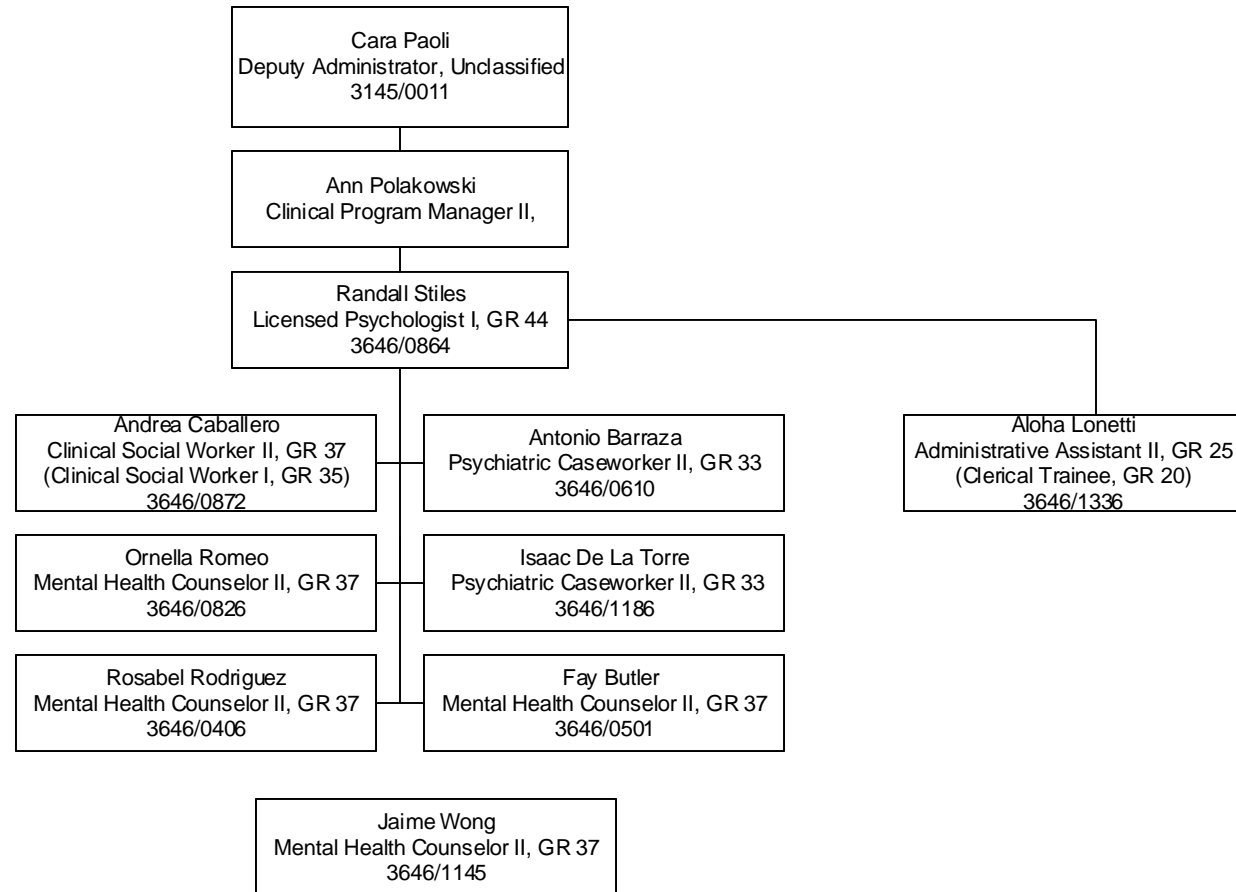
Cara Paoli
Deputy Administrator, Unclassified
3145/0011

Ann Polakowski
Clinical Program Manager II,

Randall Stiles
Licensed Psychologist I, GR 44
3646/0864

Andrea Caballero
Clinical Social Worker II, GR 37
(Clinical Social Worker I, GR 35)
3646/0872

Antonio Barraza
Psychiatric Caseworker II, GR 33
3646/0610

Aloha Lonetti
Administrative Assistant II, GR 25
(Clerical Trainee, GR 20)
3646/1336

Ornella Romeo
Mental Health Counselor II, GR 37
3646/0826

Isaac De La Torre
Psychiatric Caseworker II, GR 33
3646/1186

Rosabel Rodriguez
Mental Health Counselor II, GR 37
3646/0406

Fay Butler
Mental Health Counselor II, GR 37
3646/0501

Jaime Wong
Mental Health Counselor II, GR 37
3646/1145